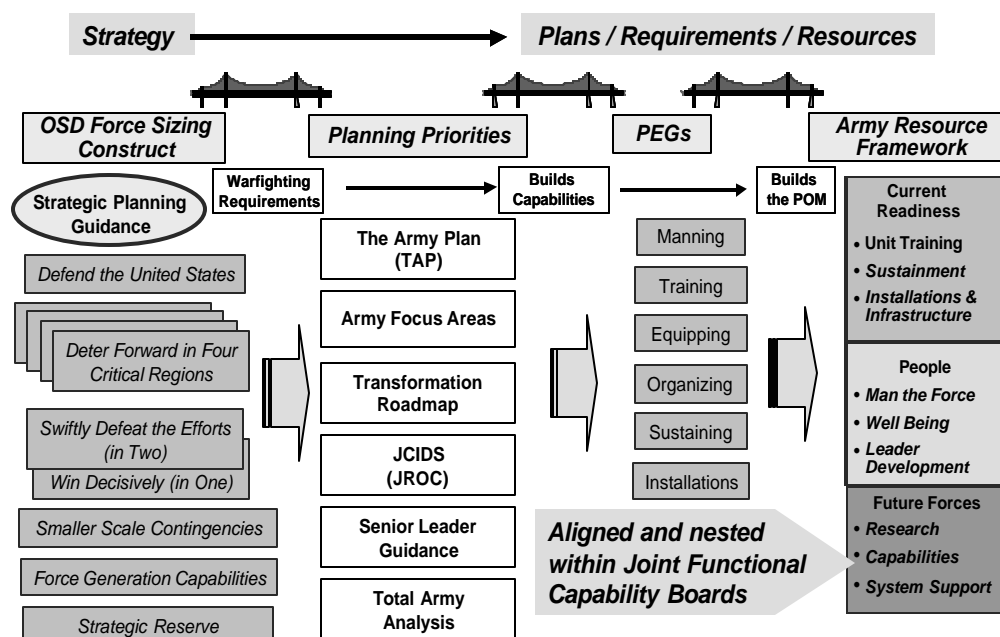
Strategy

Plans / Requirements / Resources

OSD Force Sizing Construct

Planning Priorities

PEGs

Army Resource Framework

Strategic Planning Guidance

Warfighting Requirements

Builds Capabilities

Builds the POM

Defend the United States

Deter Forward in Four Critical Regions

Swiftly Defeat the Efforts (in Two)

Win Decisively (in One)

Smaller Scale Contingencies

Force Generation Capabilities

Strategic Reserve

The Army Plan (TAP)

Army Focus Areas

Transformation Roadmap

JCIDS (JROC)

Senior Leader Guidance

Total Army Analysis

Manning

Training

Equipping

Organizing

Sustaining

Installations

Aligned and nested within Joint Functional Capability Boards

Current Readiness
• Unit Training
• Sustainment
• Installations & Infrastructure

People
• Man the Force
• Well Being
• Leader Development

Future Forces
• Research
• Capabilities
• System Support